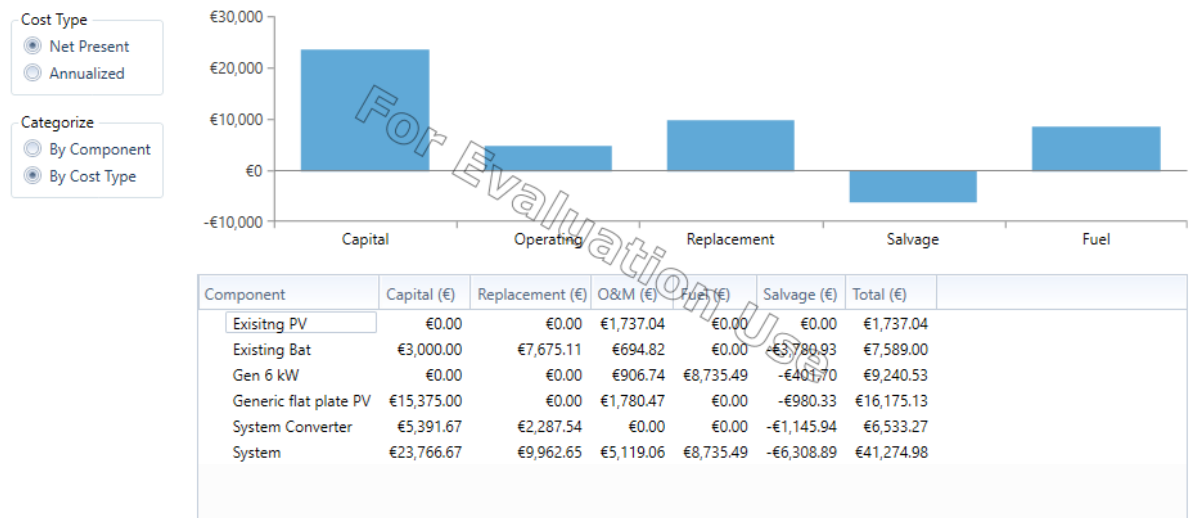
Cost Type
Net Present
Annualized

Categorize
By Component
By Cost Type

€30,000
€20,000
€10,000
€0
-€10,000

Capital
Operating
Replacement
Salvage
Fuel

For Evaluation Use

| Component | Capital (€) | Replacement (€) | O&M (€) | Fuel (€) | Salvage (€) | Total (€) |
|---|---|---|---|---|---|---|
| Exisitng PV | €0.00 | €0.00 | €1,737.04 | €0.00 | €0.00 | €1,737.04 |
| Existing Bat | €3,000.00 | €7,675.11 | €694.82 | €0.00 | -€3,780.93 | €7,589.00 |
| Gen 6 kW | €0.00 | €0.00 | €906.74 | €8,735.49 | -€401.70 | €9,240.53 |
| Generic flat plate PV | €15,375.00 | €0.00 | €1,780.47 | €0.00 | -€980.33 | €16,175.13 |
| System Converter | €5,391.67 | €2,287.54 | €0.00 | €0.00 | -€1,145.94 | €6,533.27 |
| System | €23,766.67 | €9,962.65 | €5,119.06 | €8,735.49 | -€6,308.89 | €41,274.98 |